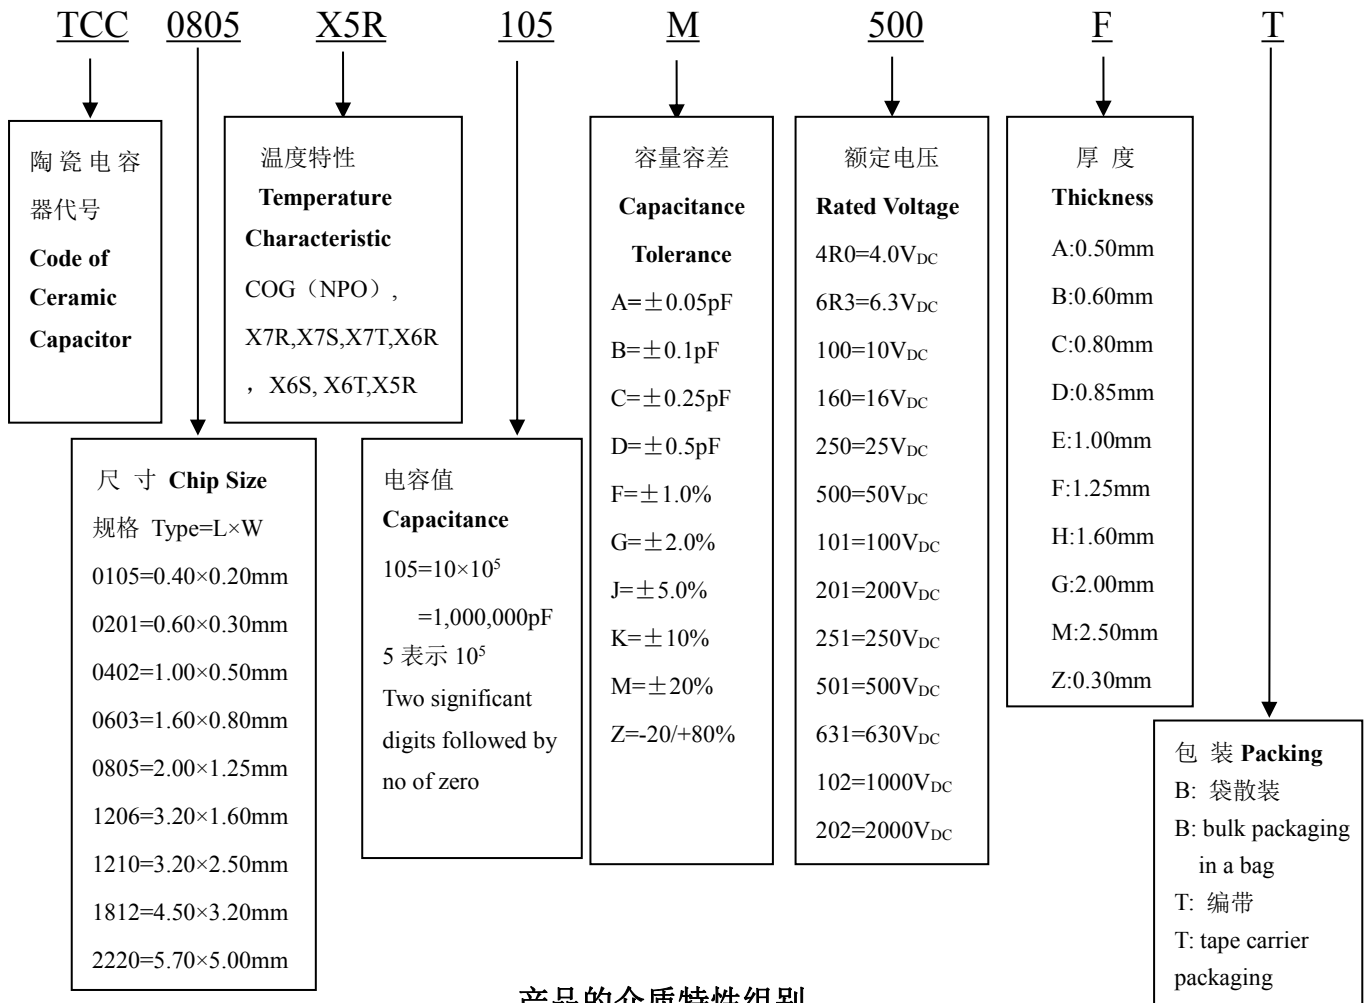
TCC 0805 X5R 105 M 500 F T

陶瓷电容器代号
**Code of Ceramic Capacitor**

温度特性
**Temperature Characteristic**
COG（NPO），X7R,X7S,X7T,X6R，X6S, X6T,X5R

尺 寸 **Chip Size**
规格 Type=L×W
0105=0.40×0.20mm
0201=0.60×0.30mm
0402=1.00×0.50mm
0603=1.60×0.80mm
0805=2.00×1.25mm
1206=3.20×1.60mm
1210=3.20×2.50mm
1812=4.50×3.20mm
2220=5.70×5.00mm

电容值
**Capacitance**
105=10×$10^5$
=1,000,000pF
5 表示 $10^5$
Two significant digits followed by no of zero

容量容差
**Capacitance Tolerance**
A=±0.05pF
B=±0.1pF
C=±0.25pF
D=±0.5pF
F=±1.0%
G=±2.0%
J=±5.0%
K=±10%
M=±20%
Z=-20/+80%

额定电压
**Rated Voltage**
4R0=4.0$V_{DC}$
6R3=6.3$V_{DC}$
100=10$V_{DC}$
160=16$V_{DC}$
250=25$V_{DC}$
500=50$V_{DC}$
101=100$V_{DC}$
201=200$V_{DC}$
251=250$V_{DC}$
501=500$V_{DC}$
631=630$V_{DC}$
102=1000$V_{DC}$
202=2000$V_{DC}$

厚 度
**Thickness**
A:0.50mm
B:0.60mm
C:0.80mm
D:0.85mm
E:1.00mm
F:1.25mm
H:1.60mm
G:2.00mm
M:2.50mm
Z:0.30mm

包 装 **Packing**
B: 袋散装
B: bulk packaging in a bag
T: 编带
T: tape carrier packaging

产品的介质特性组别